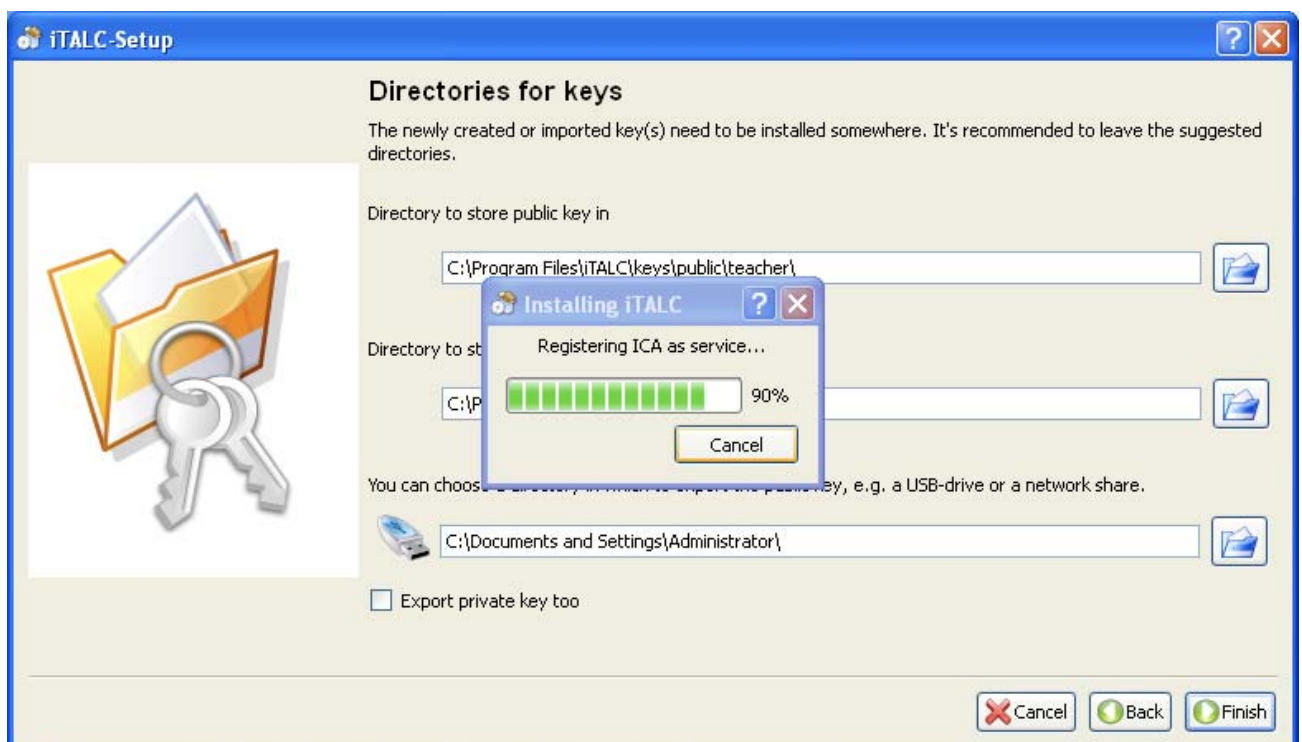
iTALC-Setup

Directories for keys

The newly created or imported key(s) need to be installed somewhere. It's recommended to leave the suggested directories.

Directory to store public key in

C:\Program Files\iTALC\keys\public\teacher\

Installing iTALC

Registering ICA as service...

90%

Cancel

Directory to st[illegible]

C:\P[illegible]

You can choos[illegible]ey, e.g. a USB-drive or a network share.

C:\Documents and Settings\Administrator\

Export private key too

Cancel Back Finish